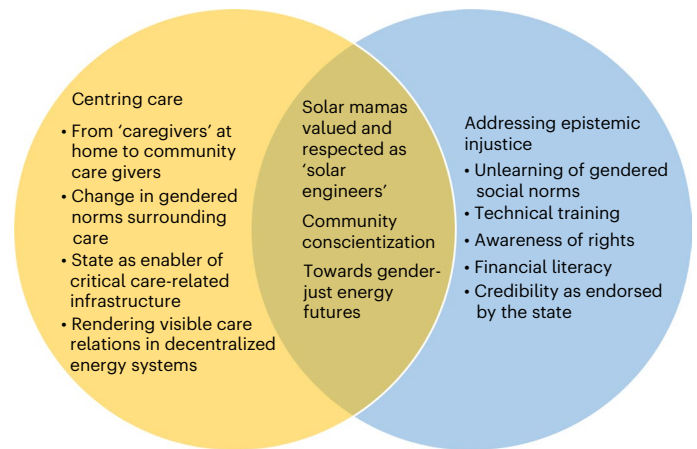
Centring care
• From ‘caregivers’ at home to community care givers
• Change in gendered norms surrounding care
• State as enabler of critical care-related infrastructure
• Rendering visible care relations in decentralized energy systems

Solar mamas valued and respected as ‘solar engineers’

Community conscientization

Towards gender-just energy futures

Addressing epistemic injustice
• Unlearning of gendered social norms
• Technical training
• Awareness of rights
• Financial literacy
• Credibility as endorsed by the state